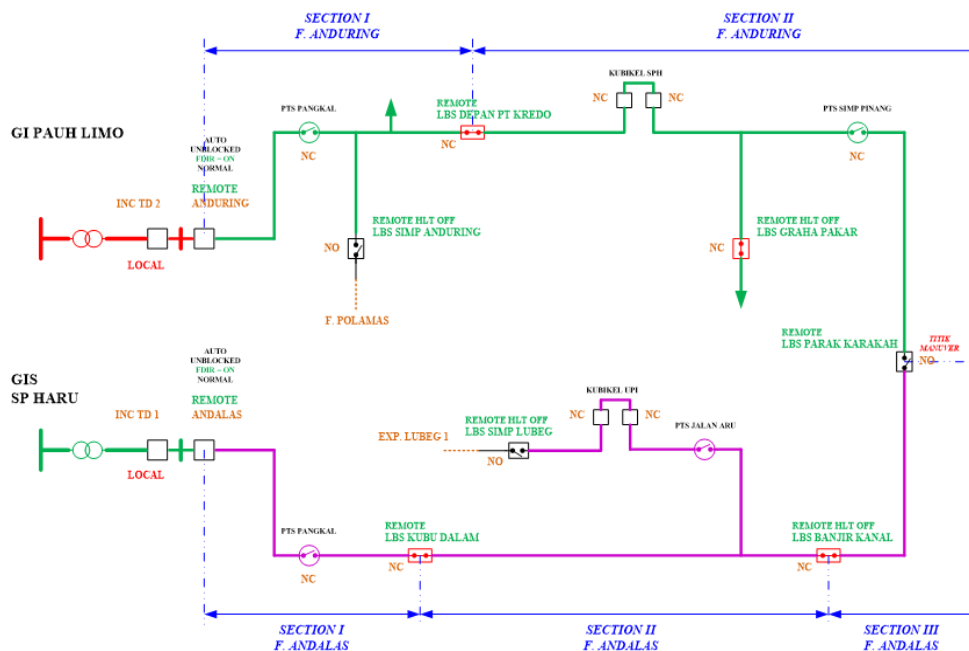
SECTION I
F. ANDURING

SECTION II
F. ANDURING

GI PAUH LIMO

KUBIKEL SPH

NC NC

PTS PANGKAL

REMOTE
LBS DEPAN PT KREDO

PTS SIMP PINANG

NC

NC

NC

AUTO
UNBLOCKED
FDIR = ON
NORMAL

REMOTE
ANDURING

INC TD 2

LOCAL

REMOTE HLT OFF
LBS SIMP ANDURING

NO

REMOTE HLT OFF
LBS GRAHA PAKAR

NC

F. POLAMAS

REMOTE
LBS PARAK KARAKAH

TITIK
MANUVER

NO

GIS
SP HARU

AUTO
UNBLOCKED
FDIR = ON
NORMAL

REMOTE
ANDALAS

INC TD 1

LOCAL

KUBIKEL UPI

NC NC

REMOTE HLT OFF
LBS SIMP LUBEG

EXP. LUBEG 1

NO

PTS JALAN ARU

PTS PANGKAL

REMOTE
LBS KUBU DALAM

REMOTE HLT OFF
LBS BANJIR KANAL

NC

NC

NC

SECTION I
F. ANDALAS

SECTION II
F. ANDALAS

SECTION III
F. ANDALAS